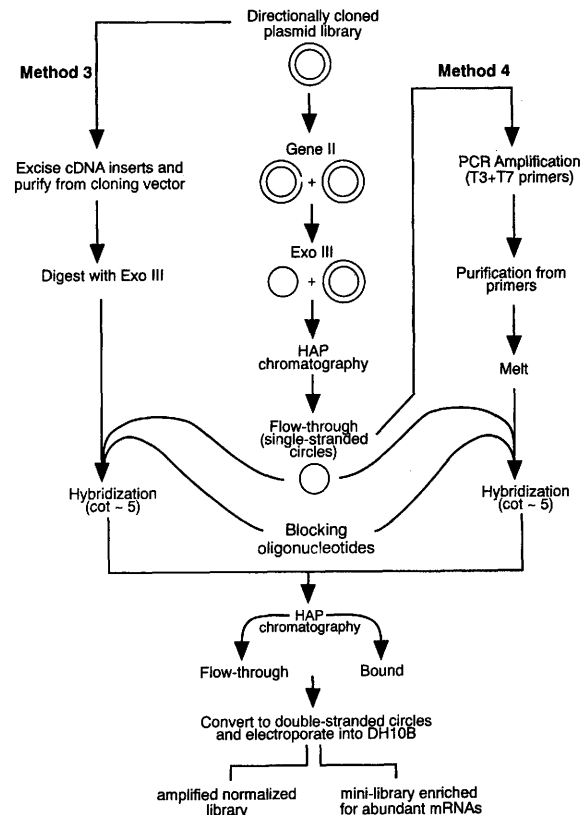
Directionally cloned plasmid library

Method 3

Method 4

Gene II

+

Exo III

+

HAP chromatography

Flow-through (single-stranded circles)

Excise cDNA inserts and purify from cloning vector

Digest with Exo III

PCR Amplification (T3+T7 primers)

Purification from primers

Melt

Hybridization (cot ~ 5)

Hybridization (cot ~ 5)

Blocking oligonucleotides

HAP chromatography

Flow-through

Bound

Convert to double-stranded circles and electroporate into DH10B

amplified normalized library

mini-library enriched for abundant mRNAs